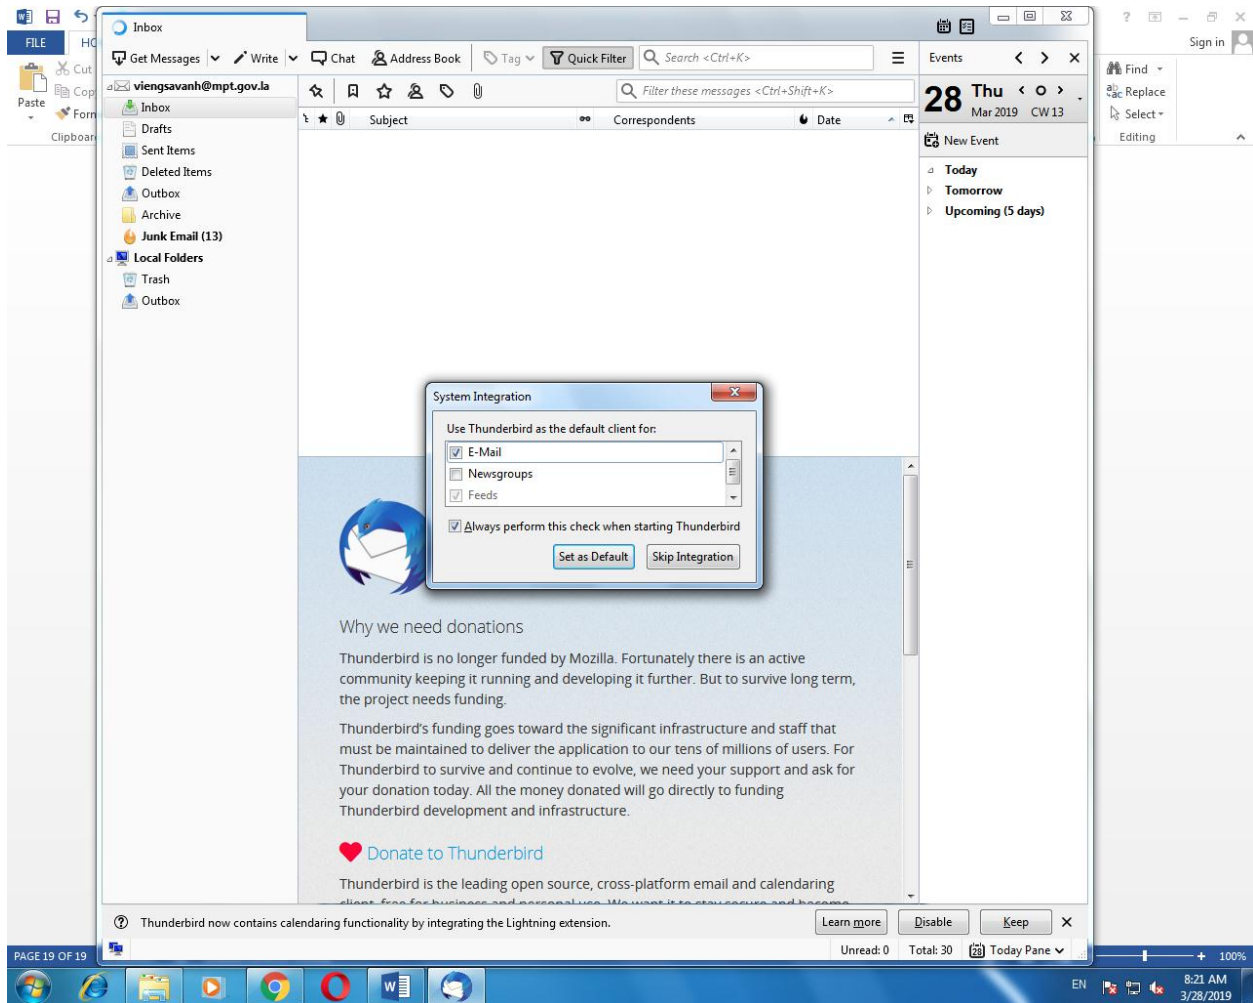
Inbox

FILE HO

Sign in

Cut
Cop
Paste
Forn
Clipboar

Find
Replace
Select
Editing

Get Messages | Write | Chat | Address Book | Tag | Quick Filter | Search <Ctrl+K>

Events

28 Thu
Mar 2019 CW 13

New Event

Today
Tomorrow
Upcoming (5 days)

viengsavanh@mpt.gov.la
Inbox
Drafts
Sent Items
Deleted Items
Outbox
Archive
Junk Email (13)
Local Folders
Trash
Outbox

Filter these messages <Ctrl+Shift+K>

Subject | Correspondents | Date

System Integration

Use Thunderbird as the default client for:
E-Mail
Newsgroups
Feeds

Always perform this check when starting Thunderbird

Set as Default | Skip Integration

Why we need donations

Thunderbird is no longer funded by Mozilla. Fortunately there is an active community keeping it running and developing it further. But to survive long term, the project needs funding.

Thunderbird's funding goes toward the significant infrastructure and staff that must be maintained to deliver the application to our tens of millions of users. For Thunderbird to survive and continue to evolve, we need your support and ask for your donation today. All the money donated will go directly to funding Thunderbird development and infrastructure.

Donate to Thunderbird

Thunderbird is the leading open source, cross-platform email and calendaring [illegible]

Thunderbird now contains calendaring functionality by integrating the Lightning extension.

Learn more | Disable | Keep

Unread: 0 | Total: 30 | Today Pane

PAGE 19 OF 19

+ 100%

EN 8:21 AM 3/28/2019